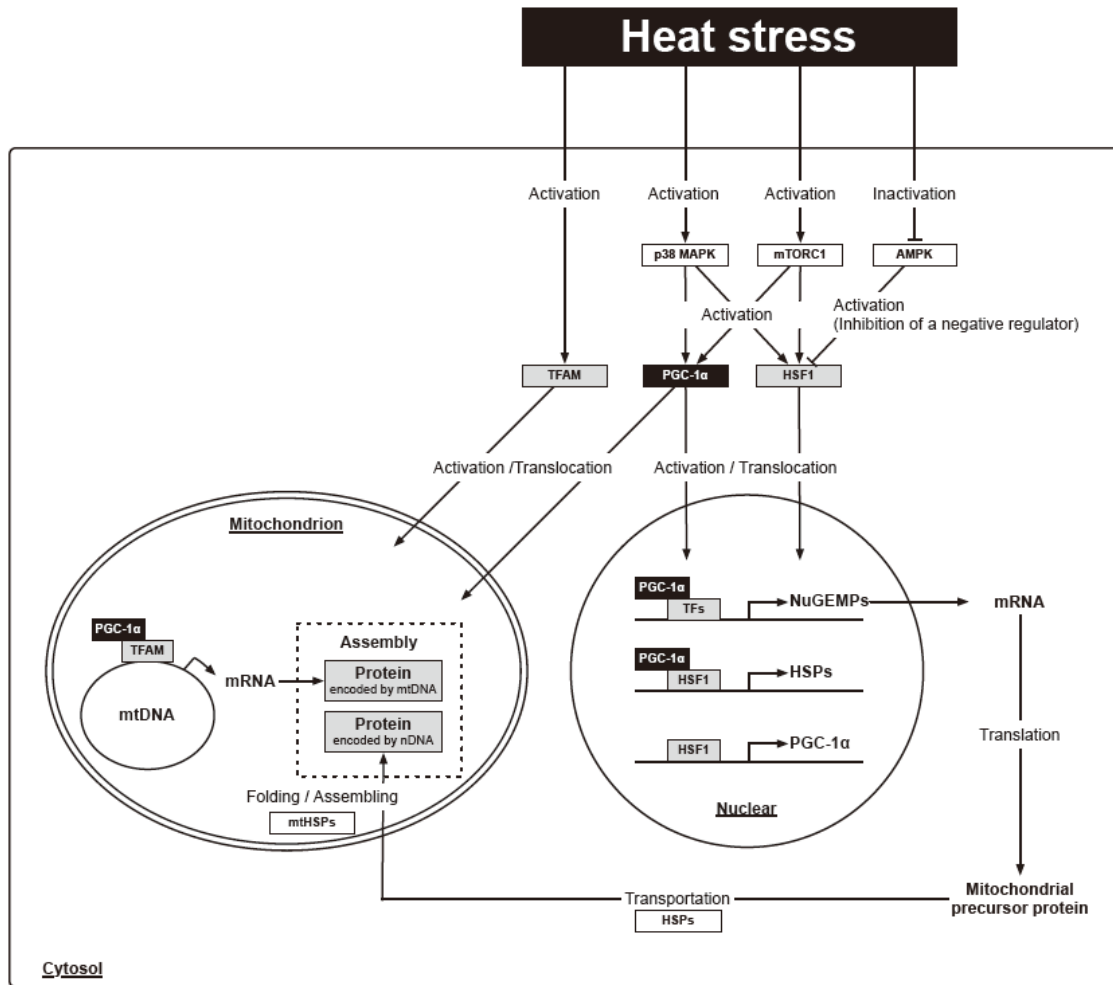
Heat stress

Activation

Activation

Activation

Inactivation

p38 MAPK

mTORC1

AMPK

Activation

Activation
(Inhibition of a negative regulator)

TFAM

PGC-1α

HSF1

Activation /Translocation

Activation / Translocation

Mitochondrion

PGC-1α
TFAM

mtDNA

mRNA

Assembly

Protein
encoded by mtDNA

Protein
encoded by nDNA

Folding / Assembling

mtHSPs

PGC-1α
TFs

NuGEMPs

mRNA

PGC-1α
HSF1

HSPs

HSF1

PGC-1α

Nuclear

Translation

Transportation

HSPs

Mitochondrial precursor protein

Cytosol